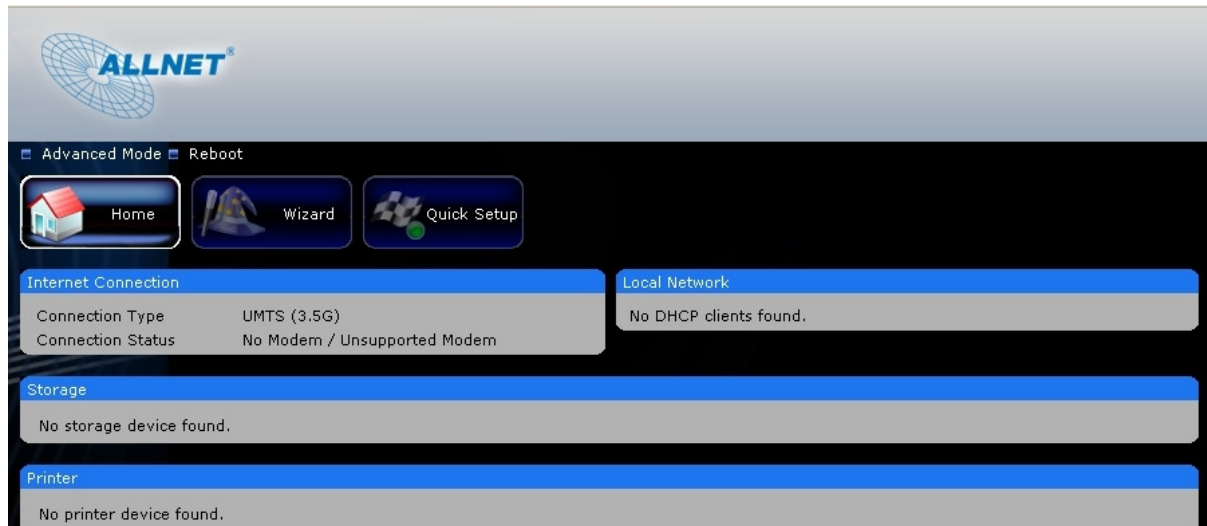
ALLNET®

Advanced Mode Reboot

Home Wizard Quick Setup

Internet Connection

| Connection Type | UMTS (3.5G) |
|---|---|
| Connection Status | No Modem / Unsupported Modem |

Local Network

No DHCP clients found.

Storage

No storage device found.

Printer

No printer device found.